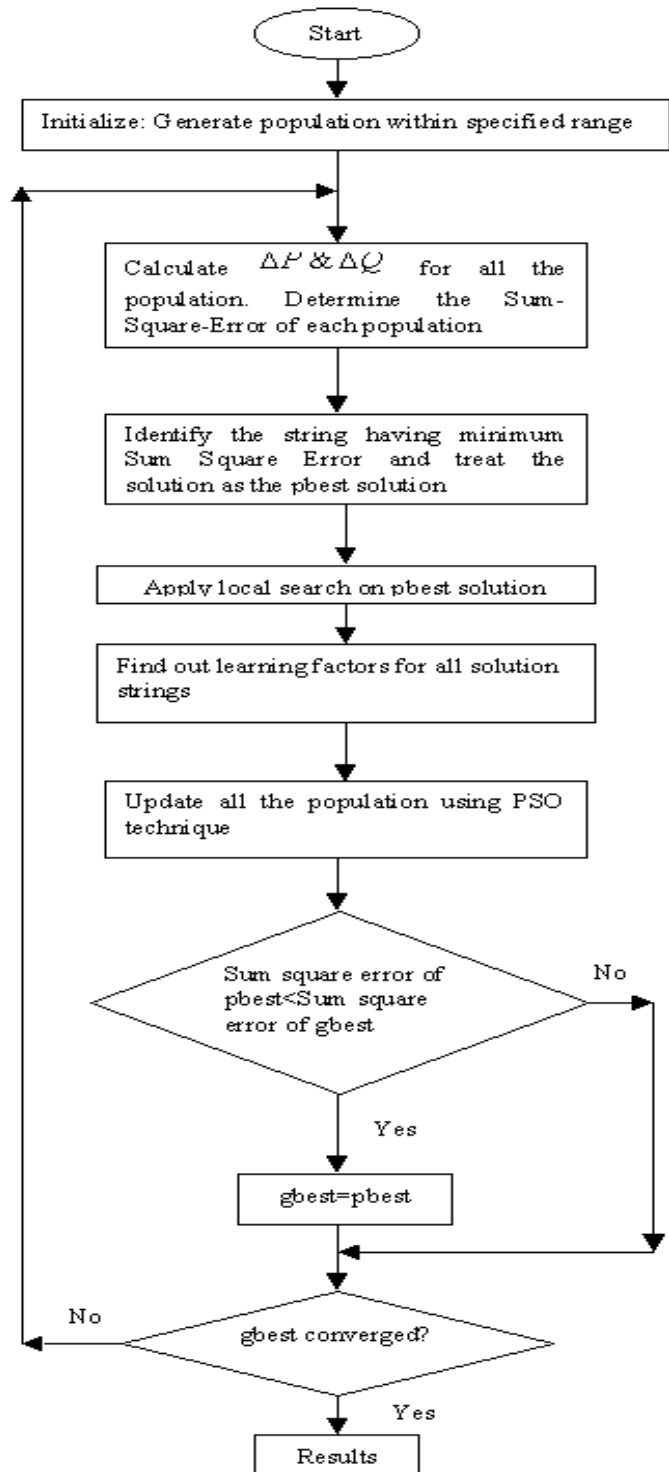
Start

Initialize: Generate population within specified range

Calculate $\Delta P$ & $\Delta Q$ for all the population. Determine the Sum-Square-Error of each population

Identify the string having minimum Sum Square Error and treat the solution as the pbest solution

Apply local search on pbest solution

Find out learning factors for all solution strings

Update all the population using PSO technique

Sum square error of pbest<Sum square error of gbest

No

Yes

gbest=pbest

No

gbest converged?

Yes

Results